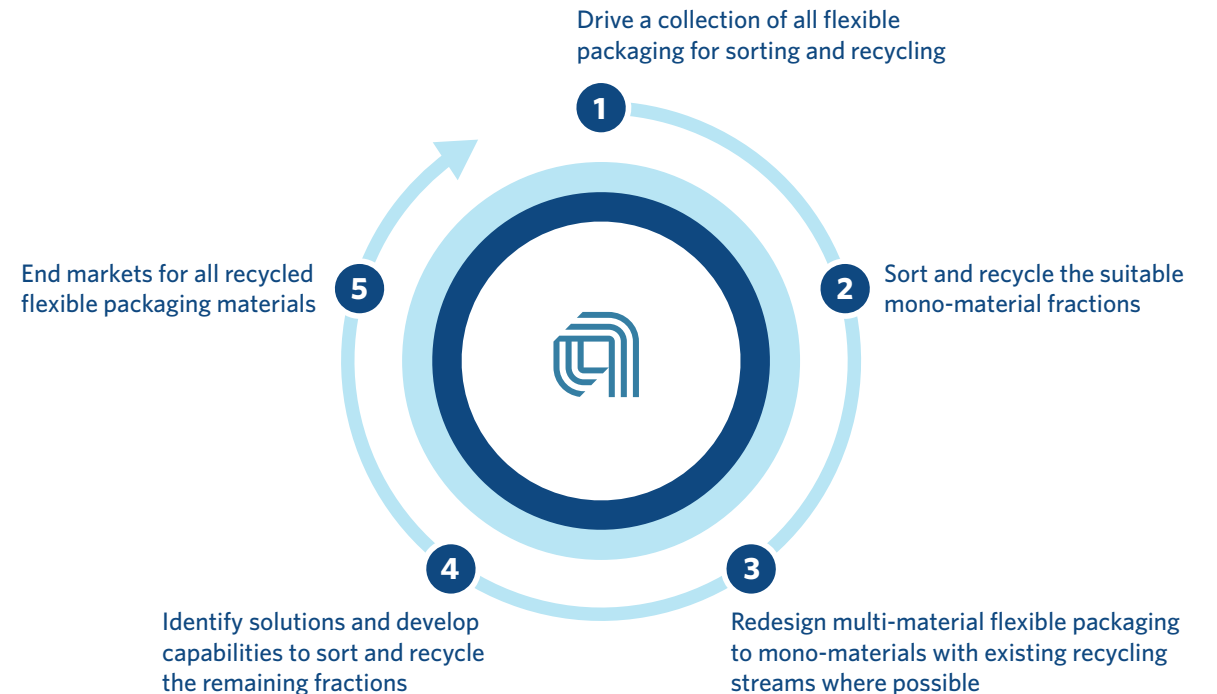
Drive a collection of all flexible packaging for sorting and recycling

1

2

Sort and recycle the suitable mono-material fractions

End markets for all recycled flexible packaging materials

5

4

3

Identify solutions and develop capabilities to sort and recycle the remaining fractions

Redesign multi-material flexible packaging to mono-materials with existing recycling streams where possible